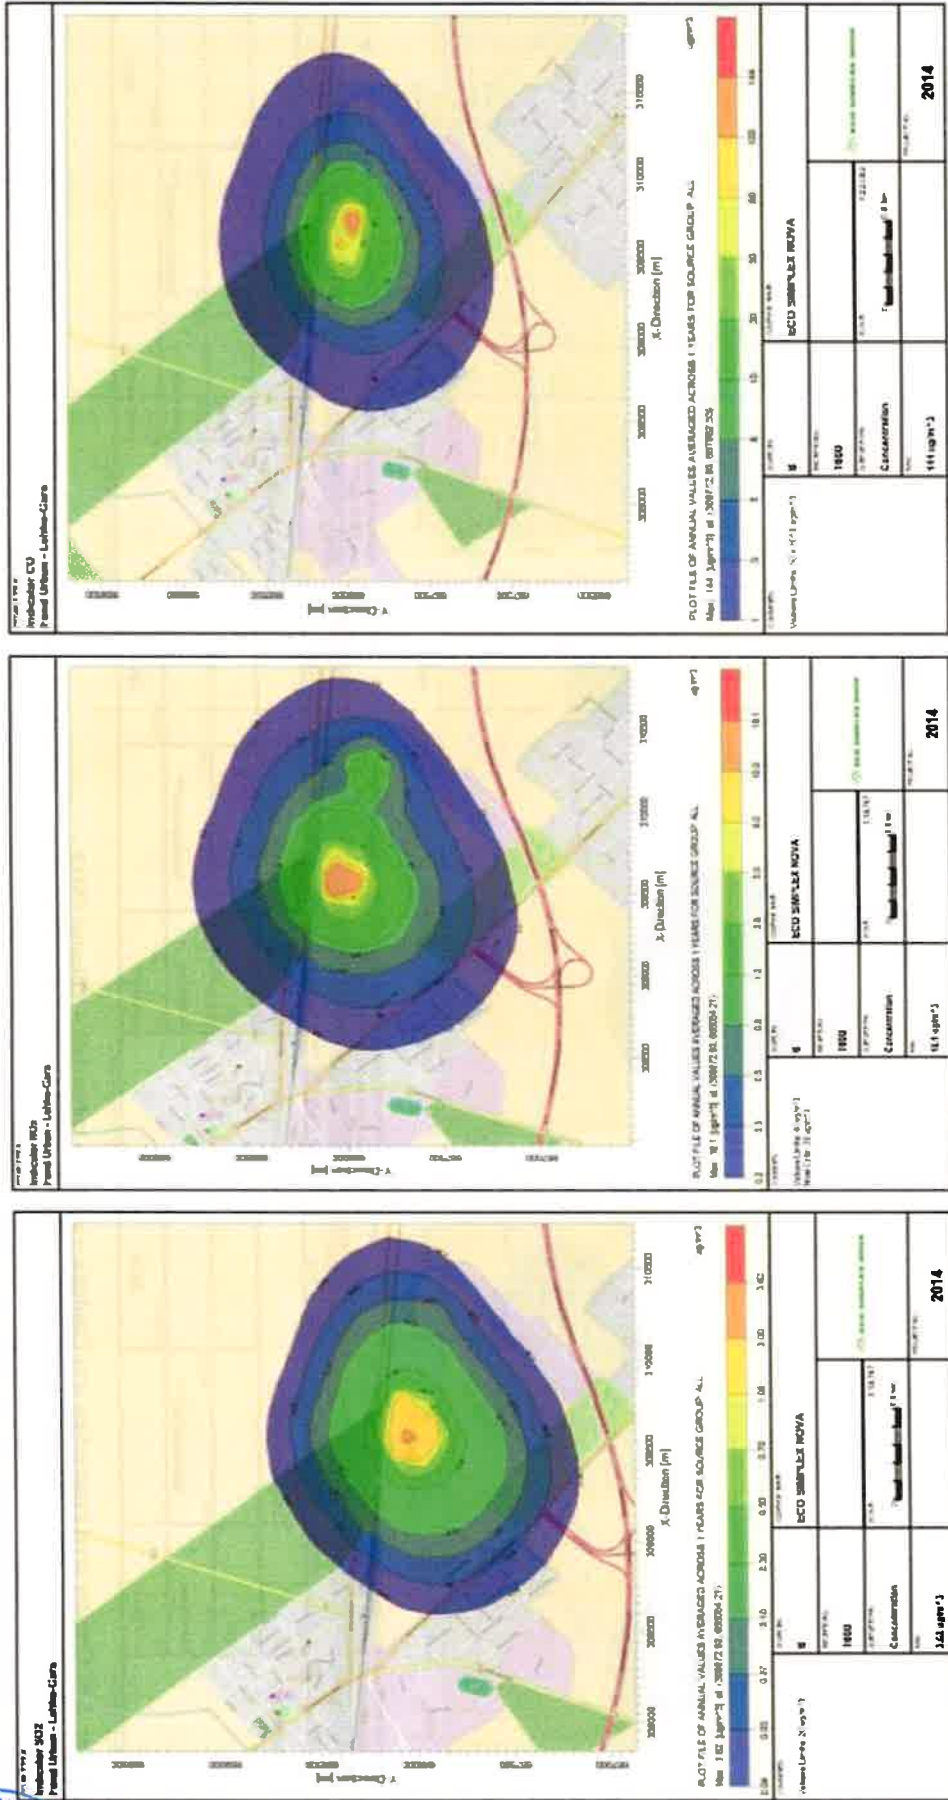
Poluant SO2
Parcul Urban - Lehliu-Gara

Y-Direction [m]
X-Direction [m]

PLOT FILE OF ANNUAL VALUES AVERAGED ACROSS 1 YEARS FOR SOURCE GROUP: ALL
Max: 1.62 [ug/m^3] at (308972.50, 000004.27)

0.04 0.22 0.37 0.40 2.30 0.50 0.70 1.00 1.62

ECO SIMPLEX NOVA
1000
Concentration
144 ug/m^3
2014

Poluant NOx
Parcul Urban - Lehliu-Gara

Y-Direction [m]
X-Direction [m]

PLOT FILE OF ANNUAL VALUES AVERAGED ACROSS 1 YEARS FOR SOURCE GROUP: ALL
Max: 18.1 [ug/m^3] at (308972.50, 000004.27)

0.2 0.3 0.5 0.8 1.3 2.0 3.0 6.0 10.0 18.1

ECO SIMPLEX NOVA
1000
Concentration
144 ug/m^3
2014

Poluant CO
Parcul Urban - Lehliu-Gara

Y-Direction [m]
X-Direction [m]

PLOT FILE OF ANNUAL VALUES AVERAGED ACROSS 1 YEARS FOR SOURCE GROUP: ALL
Max: 144 [ug/m^3] at (308972.50, 000004.27)

10 20 30 50 80 100 144

ECO SIMPLEX NOVA
1000
Concentration
144 ug/m^3
2014